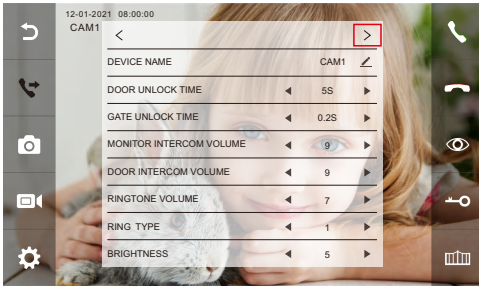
12-01-2021 08:00:00
CAM1

<
>

| | |
|---|---|
| DEVICE NAME | CAM1 |
| DOOR UNLOCK TIME | ◄ 5S ► |
| GATE UNLOCK TIME | ◄ 0.2S ► |
| MONITOR INTERCOM VOLUME | ◄ 9 ► |
| DOOR INTERCOM VOLUME | ◄ 9 ► |
| RINGTONE VOLUME | ◄ 7 ► |
| RING TYPE | ◄ 1 ► |
| BRIGHTNESS | ◄ 5 ► |